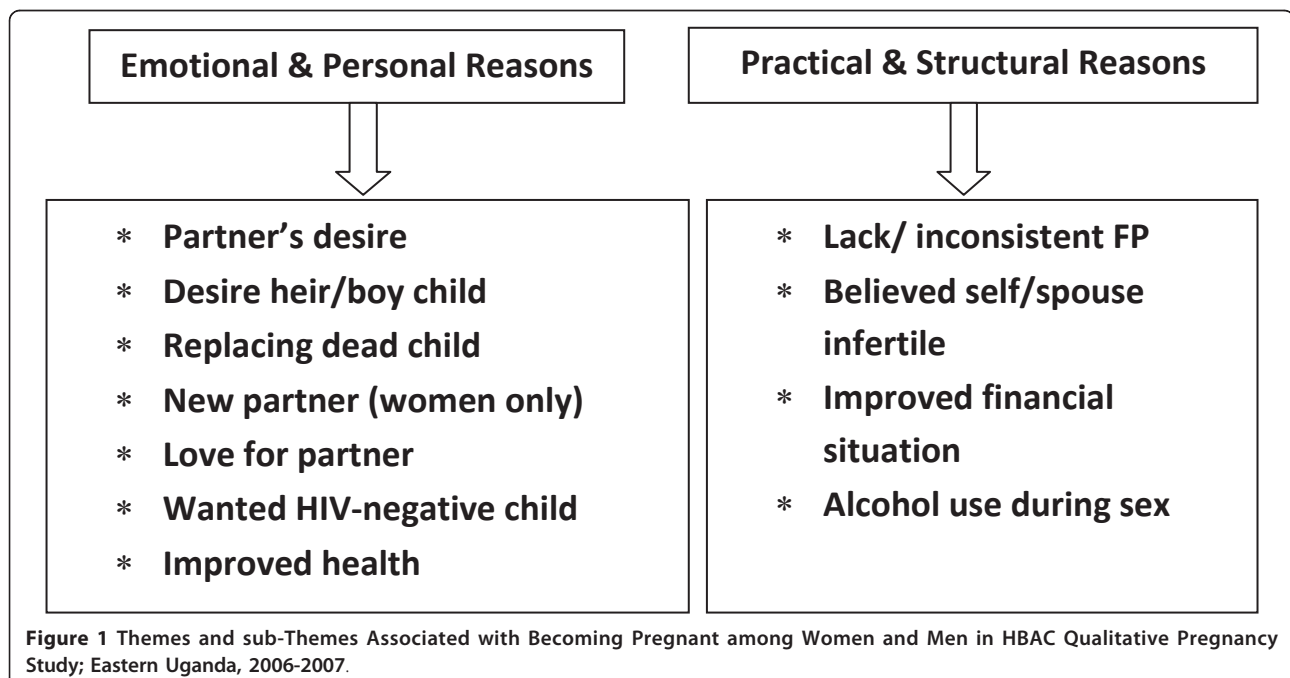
Emotional & Personal Reasons

* Partner's desire
* Desire heir/boy child
* Replacing dead child
* New partner (women only)
* Love for partner
* Wanted HIV-negative child
* Improved health

Practical & Structural Reasons

* Lack/ inconsistent FP
* Believed self/spouse infertile
* Improved financial situation
* Alcohol use during sex

Figure 1 Themes and sub-Themes Associated with Becoming Pregnant among Women and Men in HBAC Qualitative Pregnancy Study; Eastern Uganda, 2006-2007.